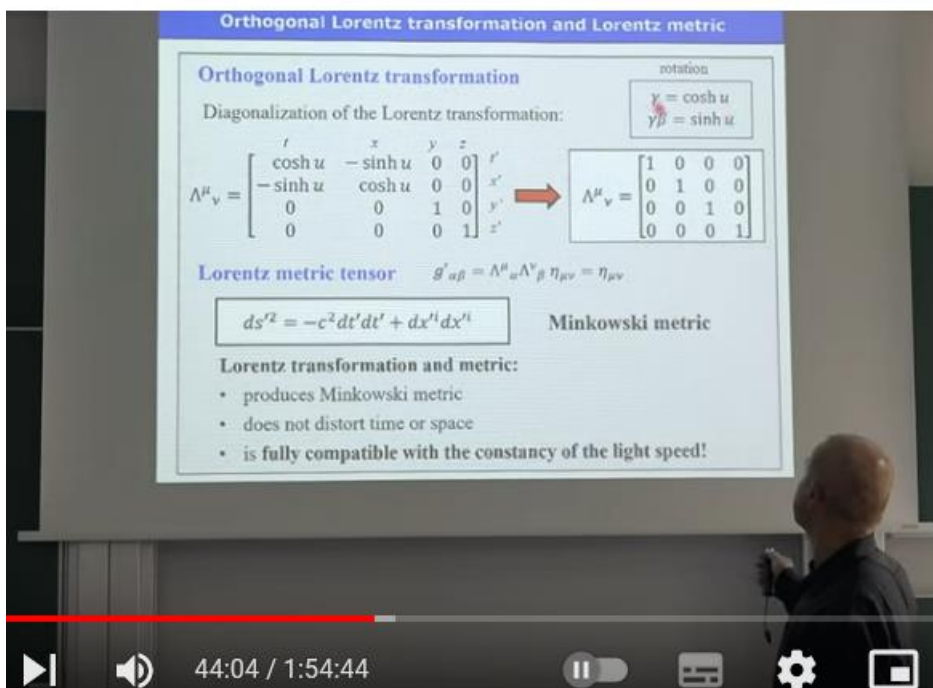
Orthogonal Lorentz transformation and Lorentz metric

Orthogonal Lorentz transformation

rotation

Diagonalization of the Lorentz transformation:

$\gamma = \cosh u$
$\gamma\beta = \sinh u$

$t \quad x \quad y \quad z$

$\Lambda^{\mu}{}_{\nu} = \begin{bmatrix} \cosh u & -\sinh u & 0 & 0 \\ -\sinh u & \cosh u & 0 & 0 \\ 0 & 0 & 1 & 0 \\ 0 & 0 & 0 & 1 \end{bmatrix} \begin{matrix} t' \\ x' \\ y' \\ z' \end{matrix}$

$\Lambda^{\mu}{}_{\nu} = \begin{bmatrix} 1 & 0 & 0 & 0 \\ 0 & 1 & 0 & 0 \\ 0 & 0 & 1 & 0 \\ 0 & 0 & 0 & 1 \end{bmatrix}$

Lorentz metric tensor $g'_{\alpha\beta} = \Lambda^{\mu}{}_{\alpha}\Lambda^{\nu}{}_{\beta}\,\eta_{\mu\nu} = \eta_{\mu\nu}$

$ds'^2 = -c^2dt'dt' + dx'^i dx'^i$

Minkowski metric

Lorentz transformation and metric:
• produces Minkowski metric
• does not distort time or space
• is fully compatible with the constancy of the light speed!

44:04 / 1:54:44